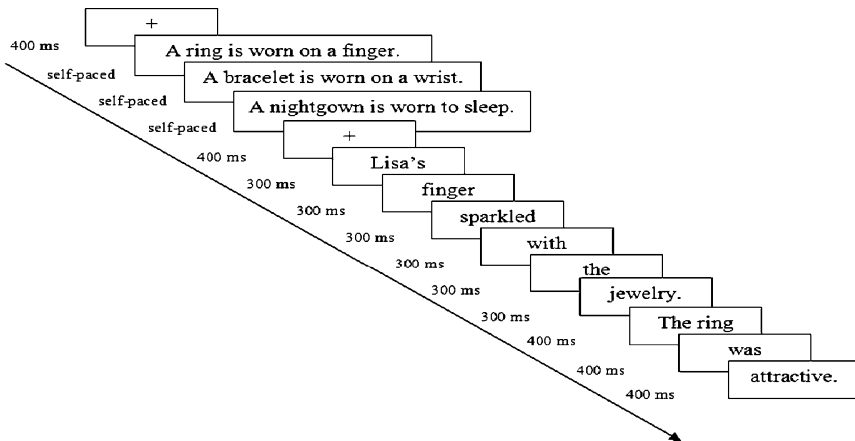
+

A ring is worn on a finger.

A bracelet is worn on a wrist.

A nightgown is worn to sleep.

+

Lisa's

finger

sparkled

with

the

jewelry.

The ring

was

attractive.

400 ms

self-paced

self-paced

self-paced

400 ms

300 ms

300 ms

300 ms

300 ms

300 ms

300 ms

400 ms

400 ms

400 ms